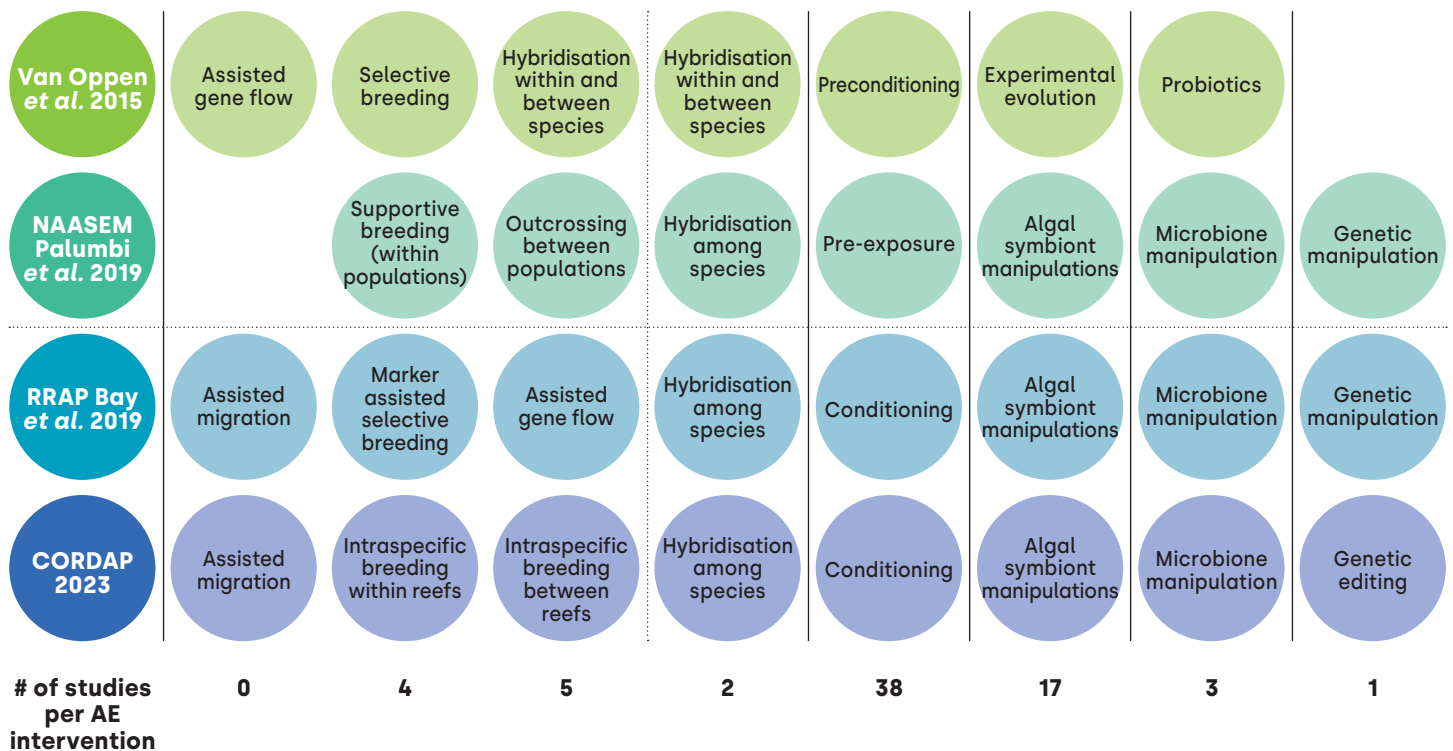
| | | | | | | | | |
|---|---|---|---|---|---|---|---|---|
| Van Oppen *et al.* 2015 | Assisted gene flow | Selective breeding | Hybridisation within and between species | Hybridisation within and between species | Preconditioning | Experimental evolution | Probiotics | |
| NAASEM Palumbi *et al.* 2019 | | Supportive breeding (within populations) | Outcrossing between populations | Hybridisation among species | Pre-exposure | Algal symbiont manipulations | Microbione manipulation | Genetic manipulation |
| RRAP Bay *et al.* 2019 | Assisted migration | Marker assisted selective breeding | Assisted gene flow | Hybridisation among species | Conditioning | Algal symbiont manipulations | Microbione manipulation | Genetic manipulation |
| CORDAP 2023 | Assisted migration | Intraspecific breeding within reefs | Intraspecific breeding between reefs | Hybridisation among species | Conditioning | Algal symbiont manipulations | Microbione manipulation | Genetic editing |
| # of studies per AE intervention | 0 | 4 | 5 | 2 | 38 | 17 | 3 | 1 |